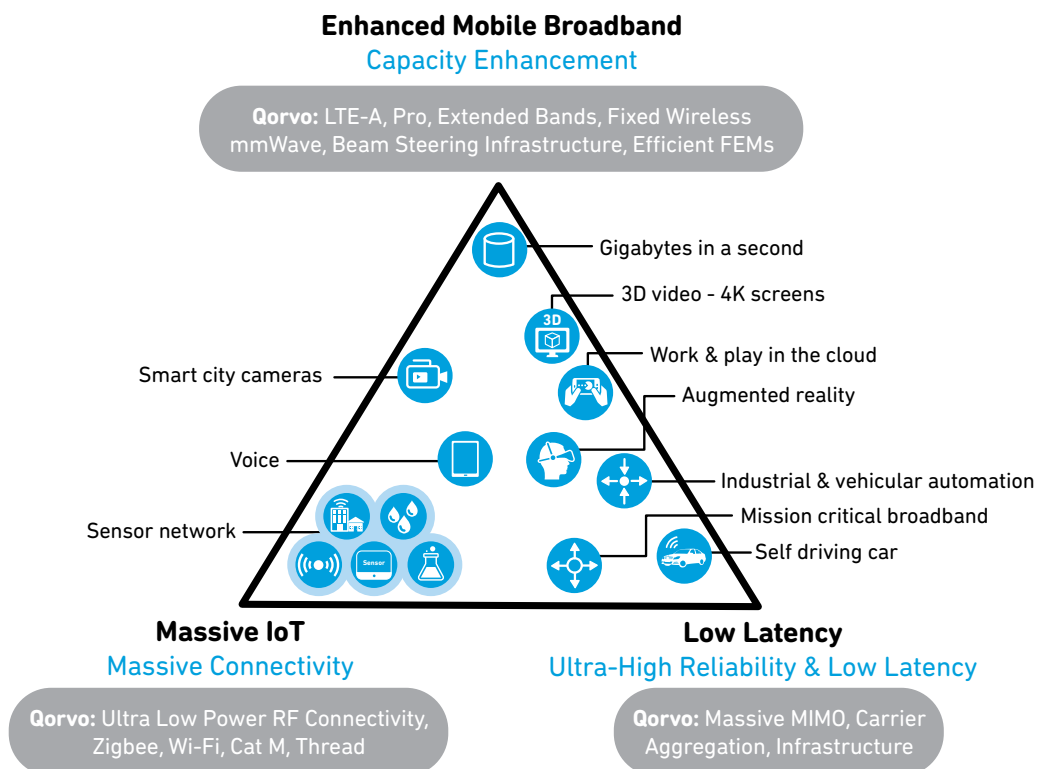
Enhanced Mobile Broadband
Capacity Enhancement

Qorvo: LTE-A, Pro, Extended Bands, Fixed Wireless mmWave, Beam Steering Infrastructure, Efficient FEMs

Gigabytes in a second

3D

3D video - 4K screens

Work & play in the cloud

Smart city cameras

Augmented reality

Voice

Industrial & vehicular automation

Mission critical broadband

Sensor network

Self driving car

Sensor

Massive IoT
Massive Connectivity

Low Latency
Ultra-High Reliability & Low Latency

Qorvo: Ultra Low Power RF Connectivity, Zigbee, Wi-Fi, Cat M, Thread

Qorvo: Massive MIMO, Carrier Aggregation, Infrastructure